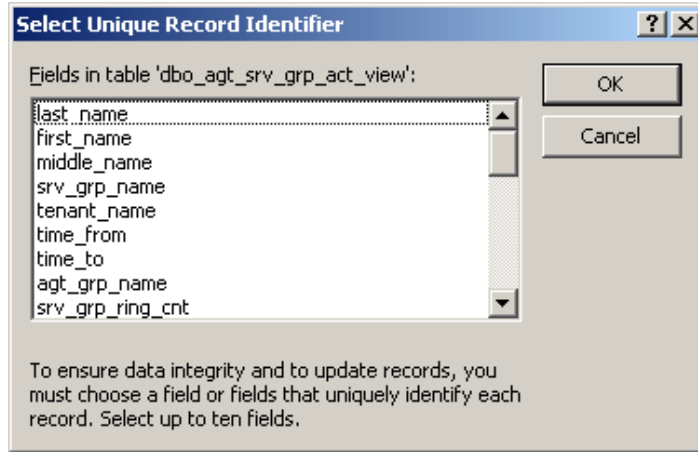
Select Unique Record Identifier

?

X

Fields in table 'dbo_agt_srv_grp_act_view':

last_name
first_name
middle_name
srv_grp_name
tenant_name
time_from
time_to
agt_grp_name
srv_grp_ring_cnt

OK

Cancel

To ensure data integrity and to update records, you must choose a field or fields that uniquely identify each record. Select up to ten fields.